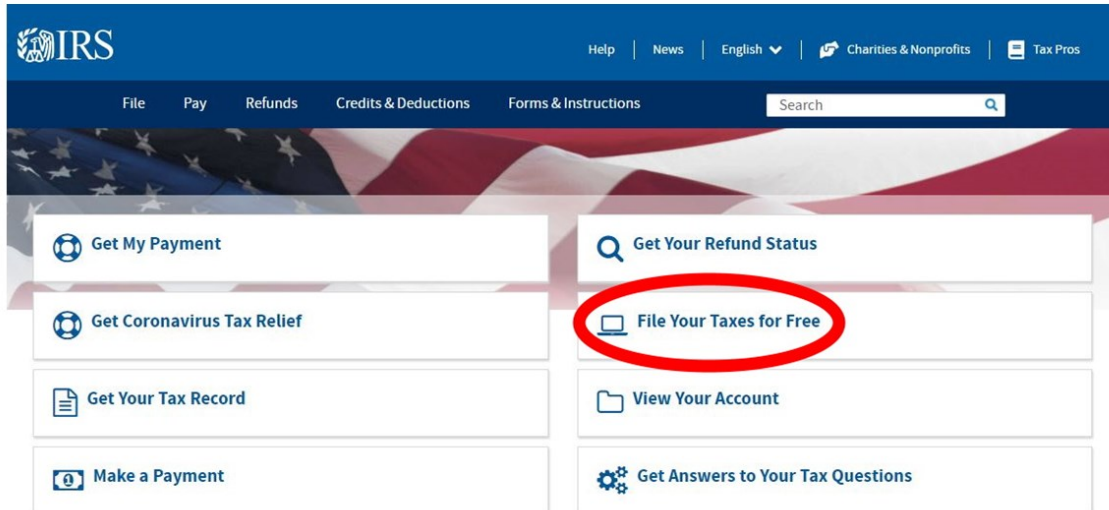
IRS

Help | News | English | Charities & Nonprofits | Tax Pros

File Pay Refunds Credits & Deductions Forms & Instructions Search

Get My Payment

Get Your Refund Status

Get Coronavirus Tax Relief

File Your Taxes for Free

Get Your Tax Record

View Your Account

Make a Payment

Get Answers to Your Tax Questions